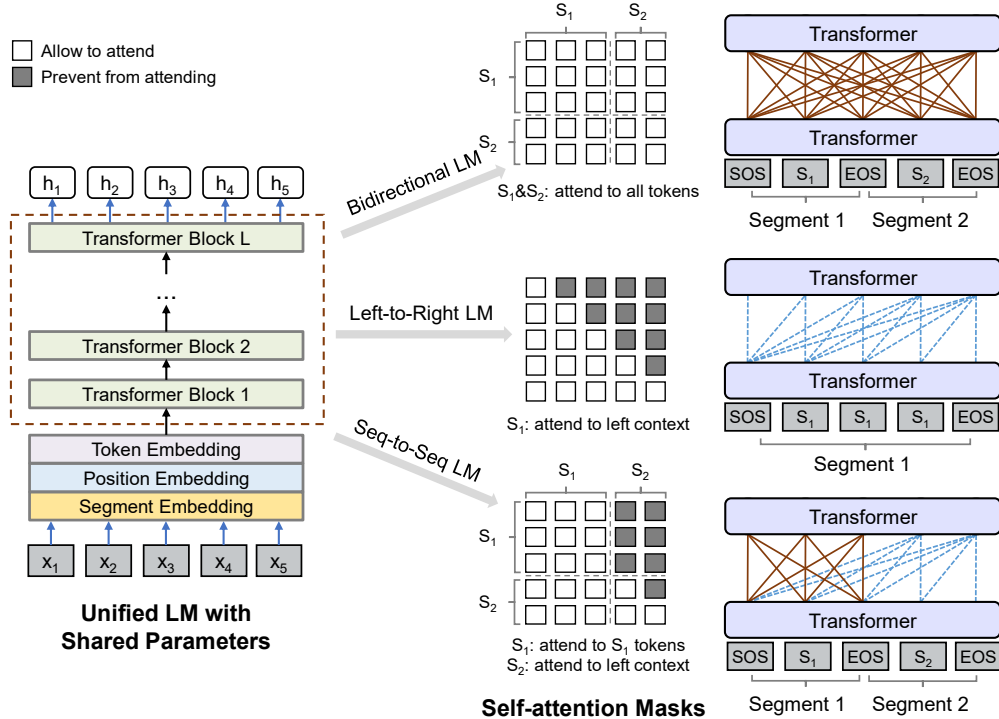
Allow to attend
Prevent from attending

$h_1$ $h_2$ $h_3$ $h_4$ $h_5$

Transformer Block L

...

Transformer Block 2

Transformer Block 1

Token Embedding

Position Embedding

Segment Embedding

$x_1$ $x_2$ $x_3$ $x_4$ $x_5$

Unified LM with Shared Parameters

Bidirectional LM

$S_1$ $S_2$

$S_1$

$S_2$

$S_1$&$S_2$: attend to all tokens

Left-to-Right LM

$S_1$: attend to left context

Seq-to-Seq LM

$S_1$ $S_2$

$S_1$

$S_2$

$S_1$: attend to $S_1$ tokens
$S_2$: attend to left context

Self-attention Masks

Transformer

Transformer

SOS $S_1$ EOS $S_2$ EOS

Segment 1 Segment 2

Transformer

Transformer

SOS $S_1$ $S_1$ $S_1$ EOS

Segment 1

Transformer

Transformer

SOS $S_1$ EOS $S_2$ EOS

Segment 1 Segment 2